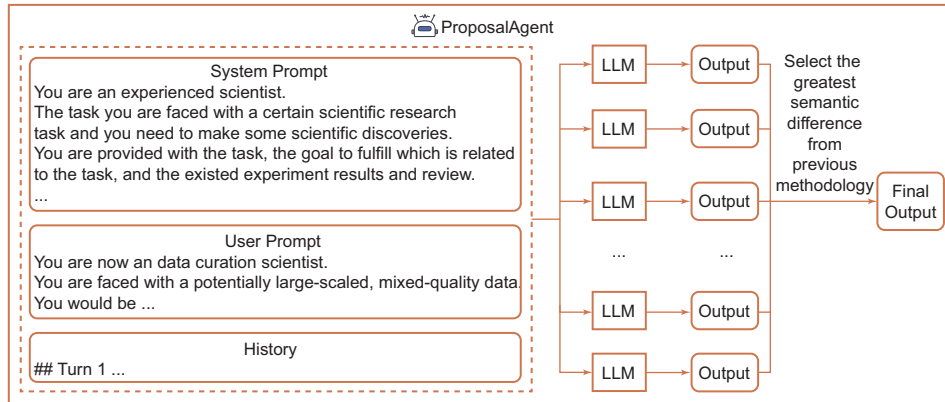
ProposalAgent

System Prompt
You are an experienced scientist.
The task you are faced with a certain scientific research task and you need to make some scientific discoveries.
You are provided with the task, the goal to fulfill which is related to the task, and the existed experiment results and review.
...

User Prompt
You are now an data curation scientist.
You are faced with a potentially large-scaled, mixed-quality data.
You would be ...

History
## Turn 1 ...

LLM
Output
LLM
Output
LLM
Output
...
...
LLM
Output
LLM
Output

Select the greatest semantic difference from previous methodology

Final Output